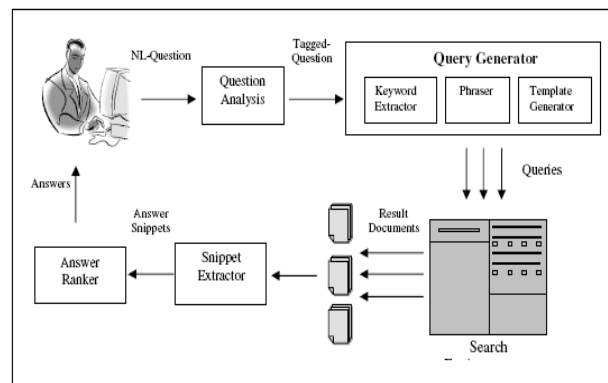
NL-Question

Question Analysis

Tagged-Question

Query Generator

Keyword Extractor

Phraser

Template Generator

Queries

Result Documents

Search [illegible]

Snippet Extractor

Answer Snippets

Answer Ranker

Answers